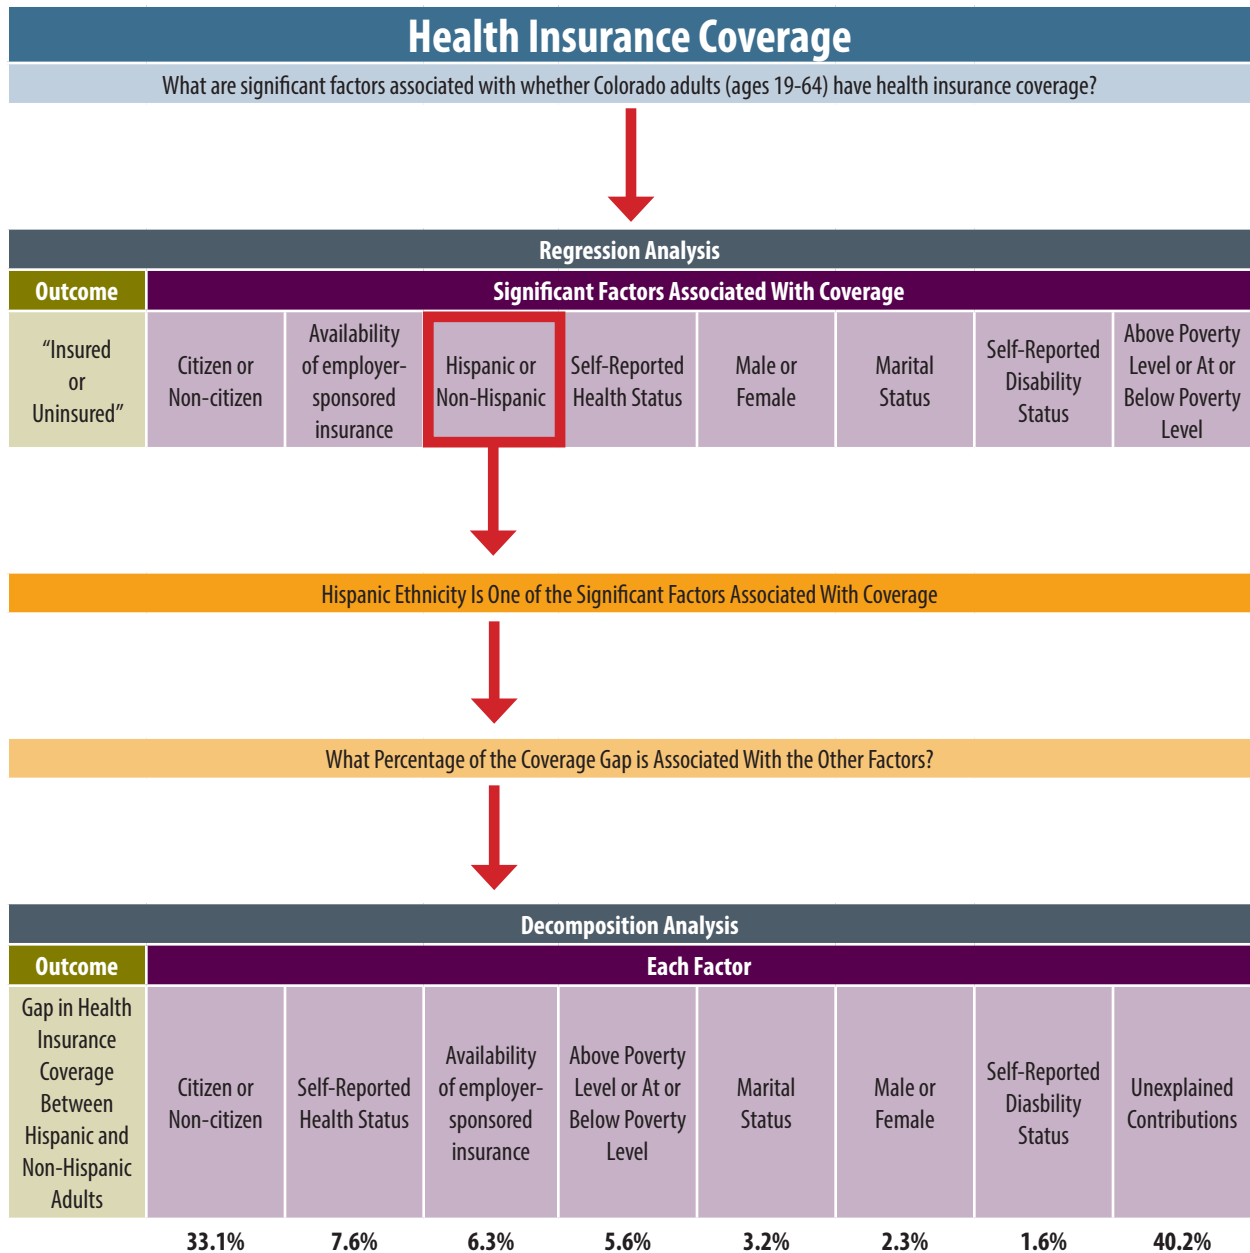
Health Insurance Coverage

What are significant factors associated with whether Colorado adults (ages 19-64) have health insurance coverage?

Regression Analysis

| Outcome | Significant Factors Associated With Coverage | | | | | | |
|---|---|---|---|---|---|---|---|
| "Insured or Uninsured" | Citizen or Non-citizen | Availability of employer-sponsored insurance | Hispanic or Non-Hispanic | Self-Reported Health Status | Male or Female | Marital Status | Self-Reported Disability Status | Above Poverty Level or At or Below Poverty Level |

Hispanic Ethnicity Is One of the Significant Factors Associated With Coverage

What Percentage of the Coverage Gap is Associated With the Other Factors?

Decomposition Analysis

| Outcome | Each Factor | | | | | | | |
|---|---|---|---|---|---|---|---|---|
| Gap in Health Insurance Coverage Between Hispanic and Non-Hispanic Adults | Citizen or Non-citizen | Self-Reported Health Status | Availability of employer-sponsored insurance | Above Poverty Level or At or Below Poverty Level | Marital Status | Male or Female | Self-Reported Diasbility Status | Unexplained Contributions |
| | 33.1% | 7.6% | 6.3% | 5.6% | 3.2% | 2.3% | 1.6% | 40.2% |